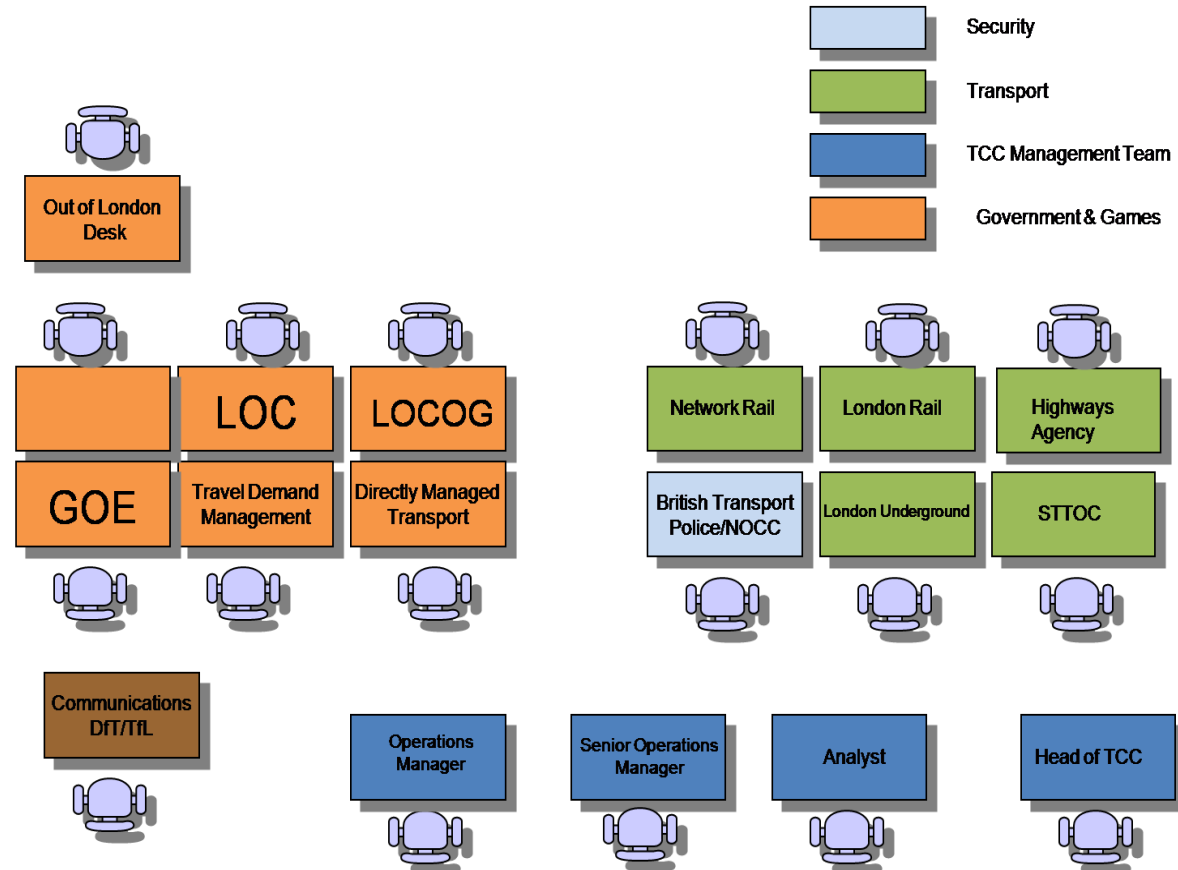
Security

Transport

TCC Management Team

Government & Games

Out of London Desk

LOC

LOCOG

GOE

Travel Demand Management

Directly Managed Transport

Network Rail

London Rail

Highways Agency

British Transport Police/NOCC

London Underground

STTOC

Communications DfT/TfL

Operations Manager

Senior Operations Manager

Analyst

Head of TCC